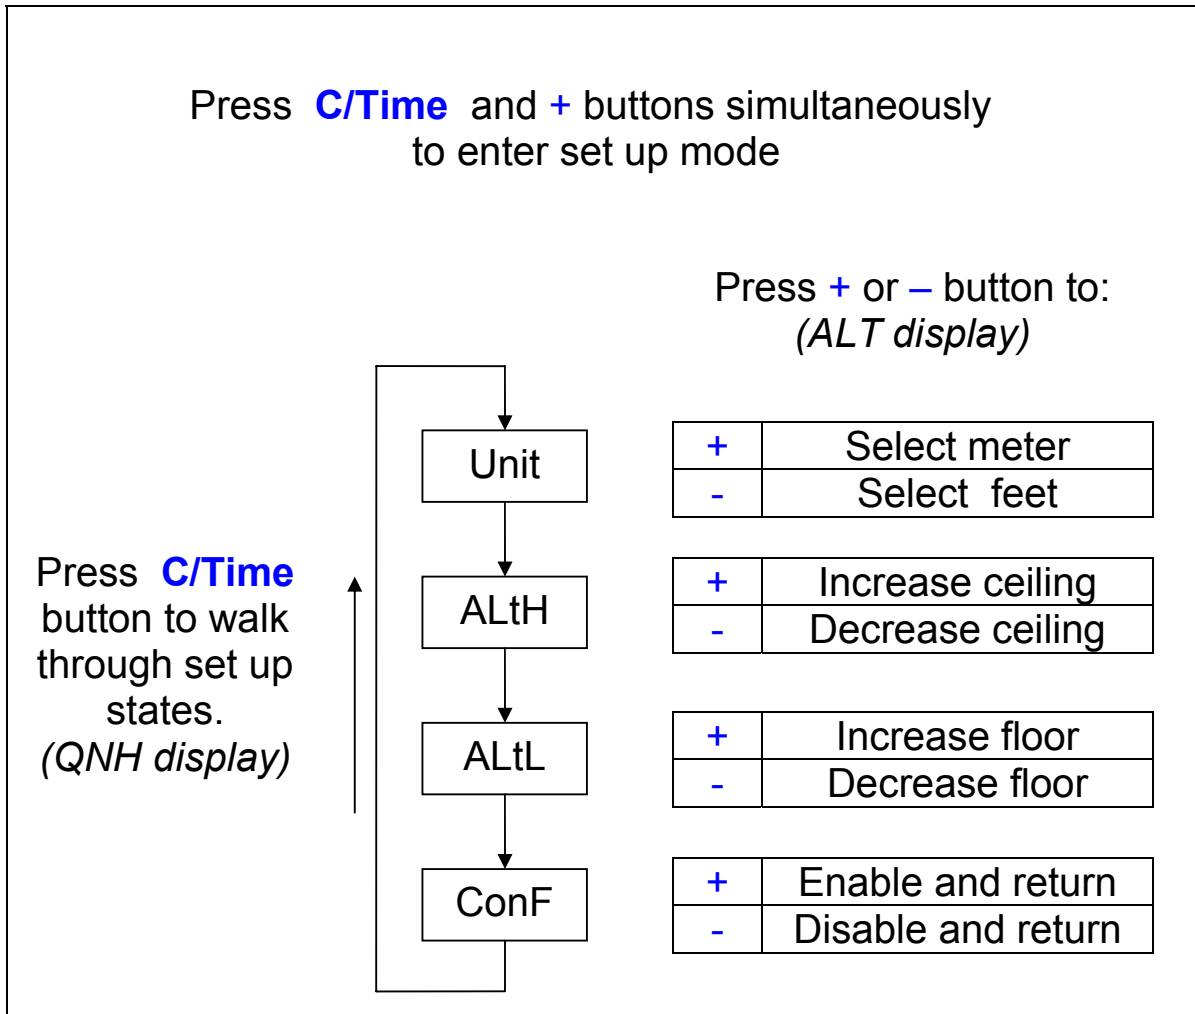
Press C/Time and + buttons simultaneously to enter set up mode

Press + or – button to:
(ALT display)

Press C/Time button to walk through set up states.
(QNH display)

Unit

| + | Select meter |
|---|---|
| - | Select feet |

ALtH

| + | Increase ceiling |
|---|---|
| - | Decrease ceiling |

ALtL

| + | Increase floor |
|---|---|
| - | Decrease floor |

ConF

| + | Enable and return |
|---|---|
| - | Disable and return |